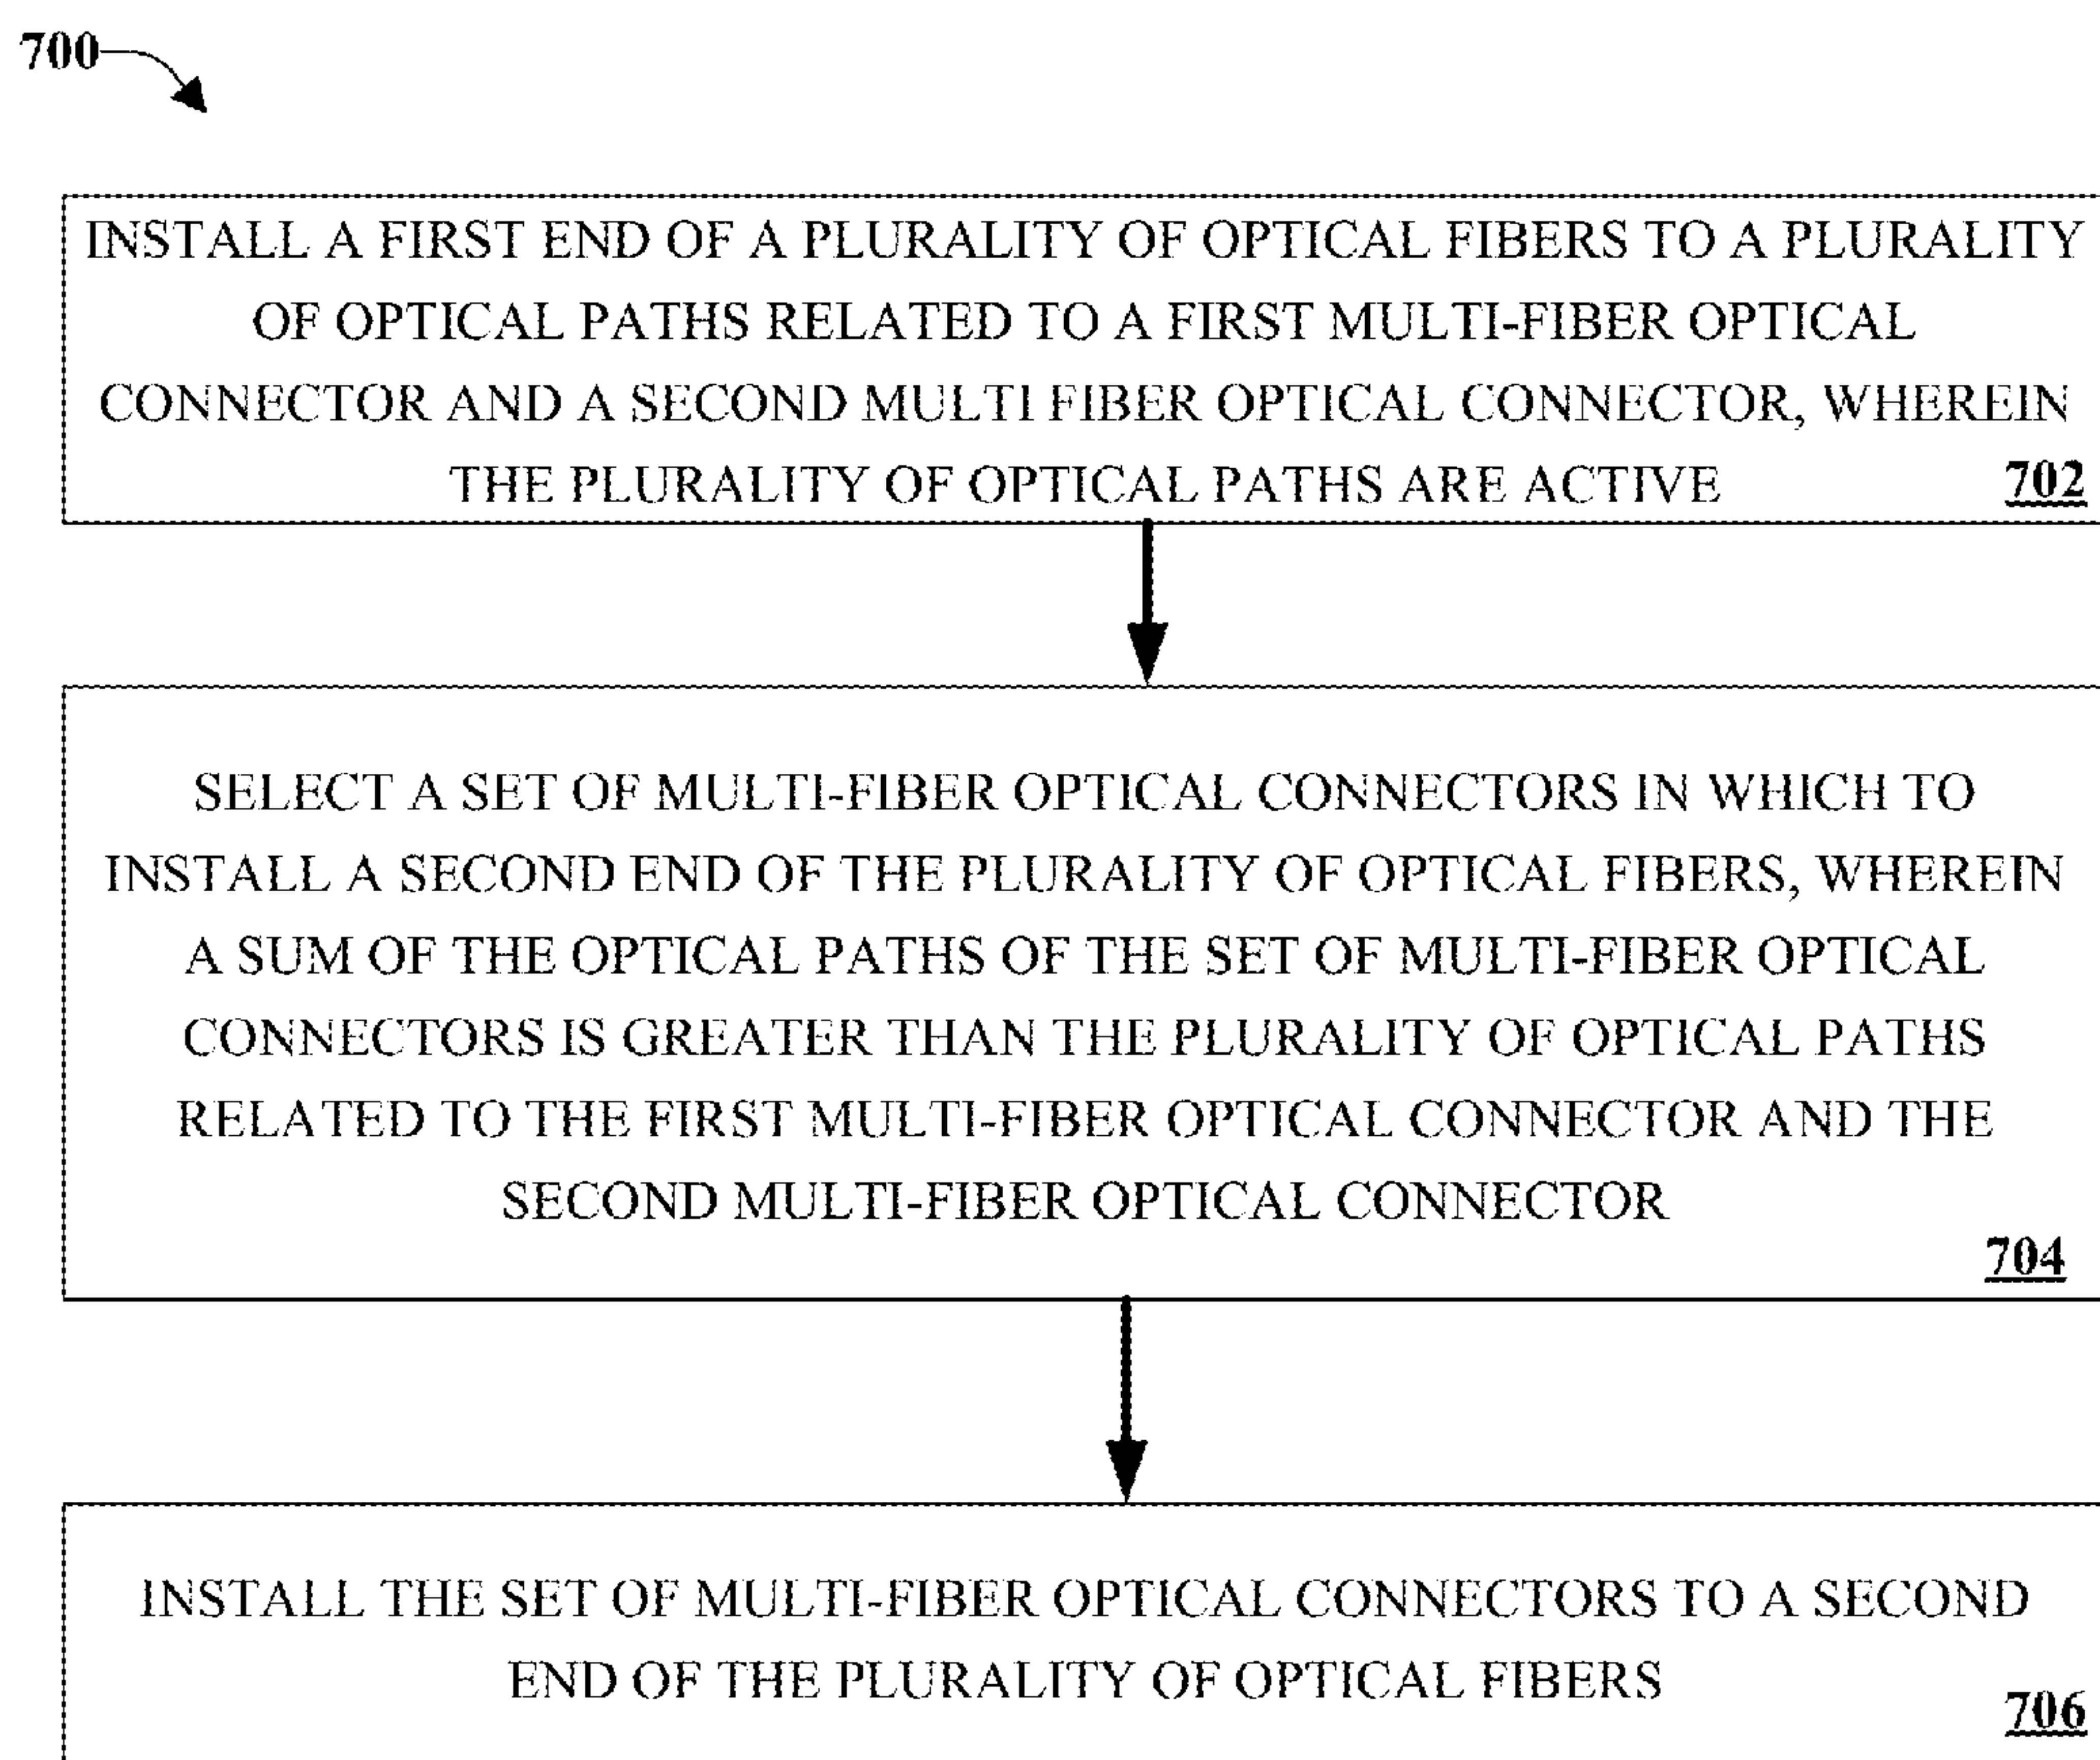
700

INSTALL A FIRST END OF A PLURALITY OF OPTICAL FIBERS TO A PLURALITY OF OPTICAL PATHS RELATED TO A FIRST MULTI-FIBER OPTICAL CONNECTOR AND A SECOND MULTI FIBER OPTICAL CONNECTOR, WHEREIN THE PLURALITY OF OPTICAL PATHS ARE ACTIVE 702

SELECT A SET OF MULTI-FIBER OPTICAL CONNECTORS IN WHICH TO INSTALL A SECOND END OF THE PLURALITY OF OPTICAL FIBERS, WHEREIN A SUM OF THE OPTICAL PATHS OF THE SET OF MULTI-FIBER OPTICAL CONNECTORS IS GREATER THAN THE PLURALITY OF OPTICAL PATHS RELATED TO THE FIRST MULTI-FIBER OPTICAL CONNECTOR AND THE SECOND MULTI-FIBER OPTICAL CONNECTOR 704

INSTALL THE SET OF MULTI-FIBER OPTICAL CONNECTORS TO A SECOND END OF THE PLURALITY OF OPTICAL FIBERS 706